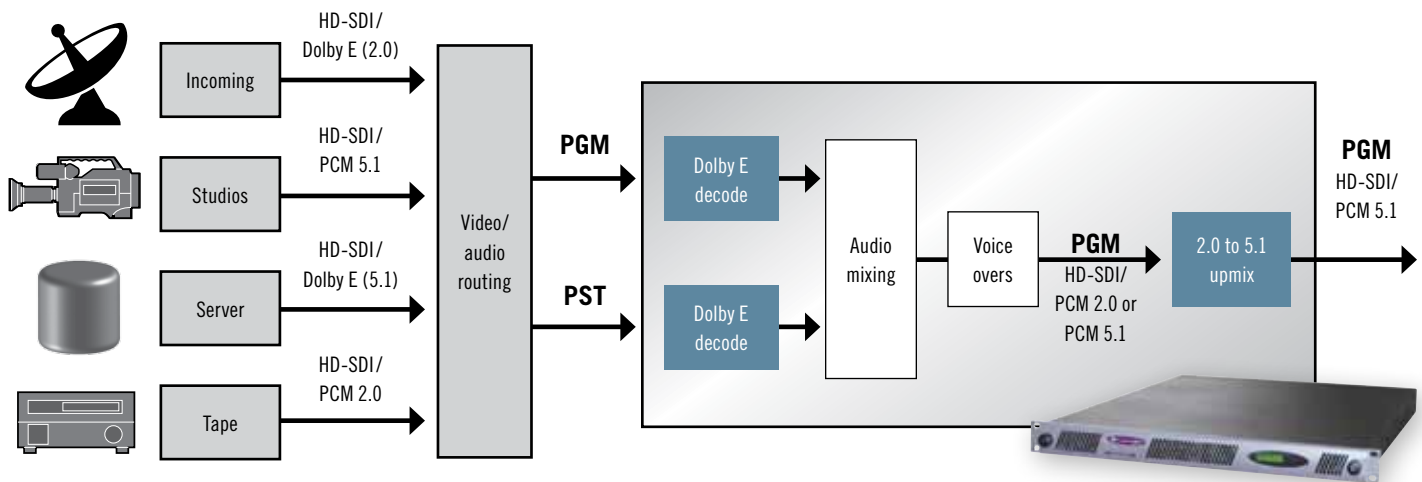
Incoming

HD-SDI/
Dolby E (2.0)

Studios

HD-SDI/
PCM 5.1

Server

HD-SDI/
Dolby E (5.1)

Tape

HD-SDI/
PCM 2.0

Video/
audio
routing

PGM

PST

Dolby E
decode

Dolby E
decode

Audio
mixing

Voice
overs

PGM
HD-SDI/
PCM 2.0 or
PCM 5.1

2.0 to 5.1
upmix

PGM
HD-SDI/
PCM 5.1